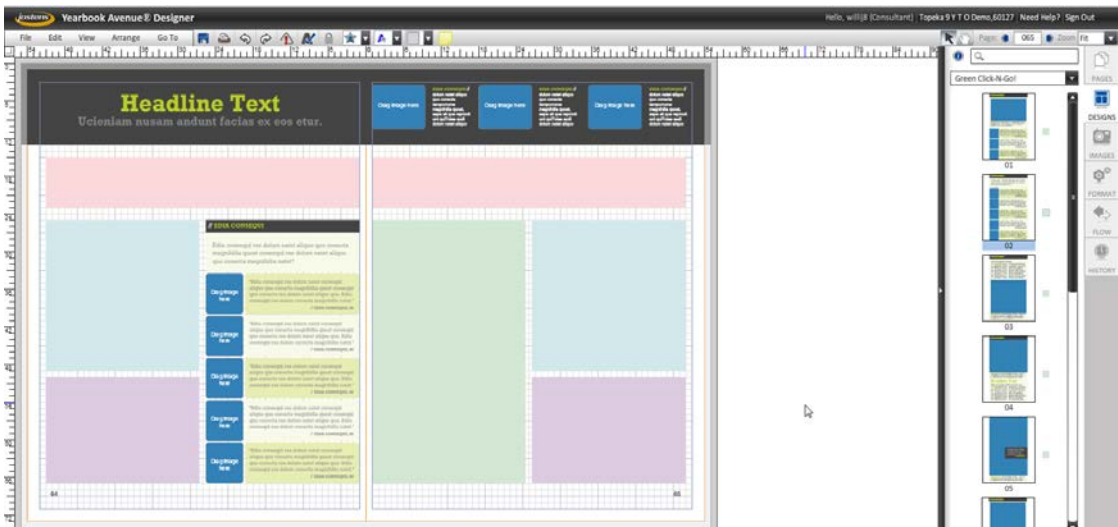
Jostens Yearbook Avenue® Designer

Hello, willij8 (Consultant) | Topeka 9 Y T O Demo,60127 | Need Help? | Sign Out

File Edit View Arrange Go To

Page 065 Zoom Fit

Headline Text

Ucieniam nusam andunt facias ex eos etur.

Drag image here

Drag image here

Drag image here

# EDIA CONSEQUI

Drag image here

Drag image here

Drag image here

Drag image here

Drag image here

64

65

Green Click-N-Go!

01

02

03

04

05

PAGES

DESIGNS

IMAGES

FORMAT

FLOW

HISTORY